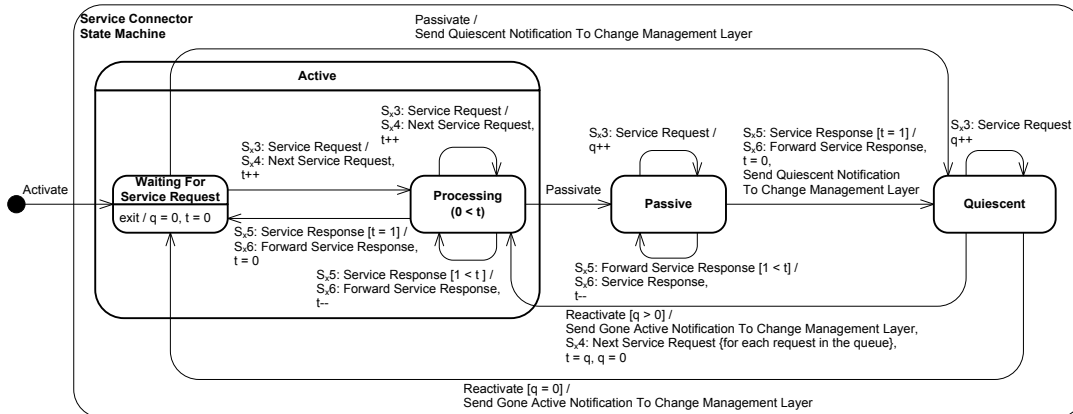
Service Connector State Machine

Passivate /
Send Quiescent Notification To Change Management Layer

Active

$S_x$3: Service Request /
$S_x$4: Next Service Request,
t++

$S_x$3: Service Request /
$S_x$4: Next Service Request,
t++

Activate

Waiting For Service Request

exit / q = 0, t = 0

Processing (0 < t)

$S_x$5: Service Response [t = 1] /
$S_x$6: Forward Service Response,
t = 0

$S_x$5: Service Response [1 < t ] /
$S_x$6: Forward Service Response,
t--

$S_x$3: Service Request /
q++

Passivate

Passive

$S_x$5: Service Response [t = 1] /
$S_x$6: Forward Service Response,
t = 0,
Send Quiescent Notification
To Change Management Layer

$S_x$3: Service Request
q++

Quiescent

$S_x$5: Forward Service Response [1 < t] /
$S_x$6: Service Response,
t--

Reactivate [q > 0] /
Send Gone Active Notification To Change Management Layer,
$S_x$4: Next Service Request {for each request in the queue},
t = q, q = 0

Reactivate [q = 0] /
Send Gone Active Notification To Change Management Layer